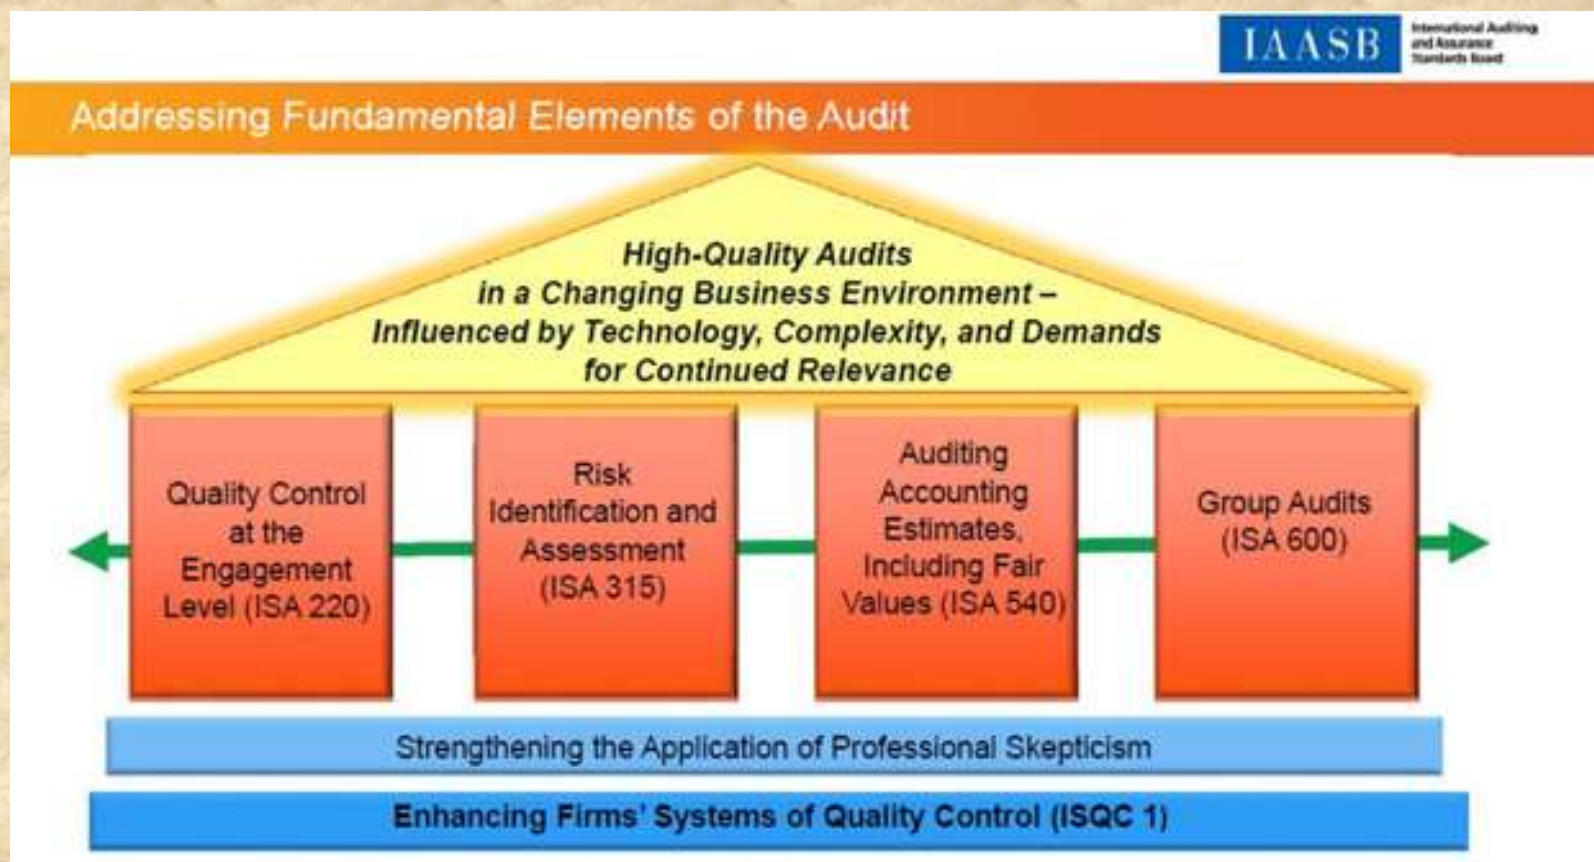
IAASB International Auditing and Assurance Standards Board

Addressing Fundamental Elements of the Audit

High-Quality Audits in a Changing Business Environment – Influenced by Technology, Complexity, and Demands for Continued Relevance

Quality Control at the Engagement Level (ISA 220)

Risk Identification and Assessment (ISA 315)

Auditing Accounting Estimates, Including Fair Values (ISA 540)

Group Audits (ISA 600)

Strengthening the Application of Professional Skepticism

Enhancing Firms' Systems of Quality Control (ISQC 1)